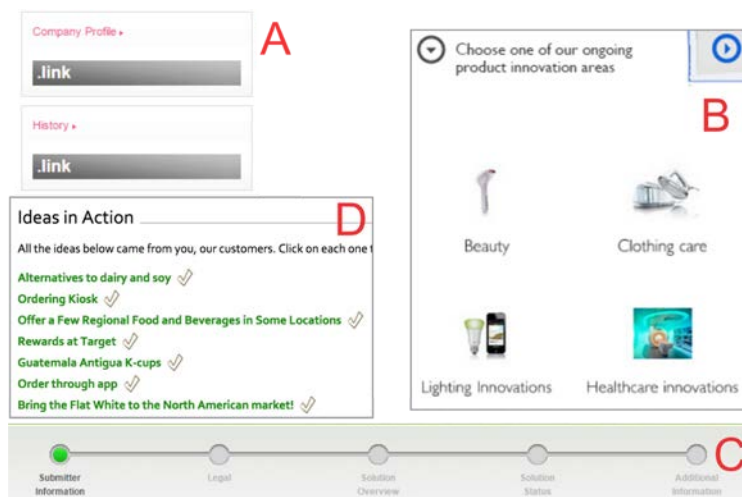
Company Profile ▸

.link

History ▸

.link

A

Choose one of our ongoing product innovation areas

B

Beauty

Clothing care

Lighting Innovations

Healthcare innovations

Ideas in Action

D

All the ideas below came from you, our customers. Click on each one t

Alternatives to dairy and soy

Ordering Kiosk

Offer a Few Regional Food and Beverages in Some Locations

Rewards at Target

Guatemala Antigua K-cups

Order through app

Bring the Flat White to the North American market!

Submitter Information

Legal

Solution Overview

Solution Status

Additional Information

C